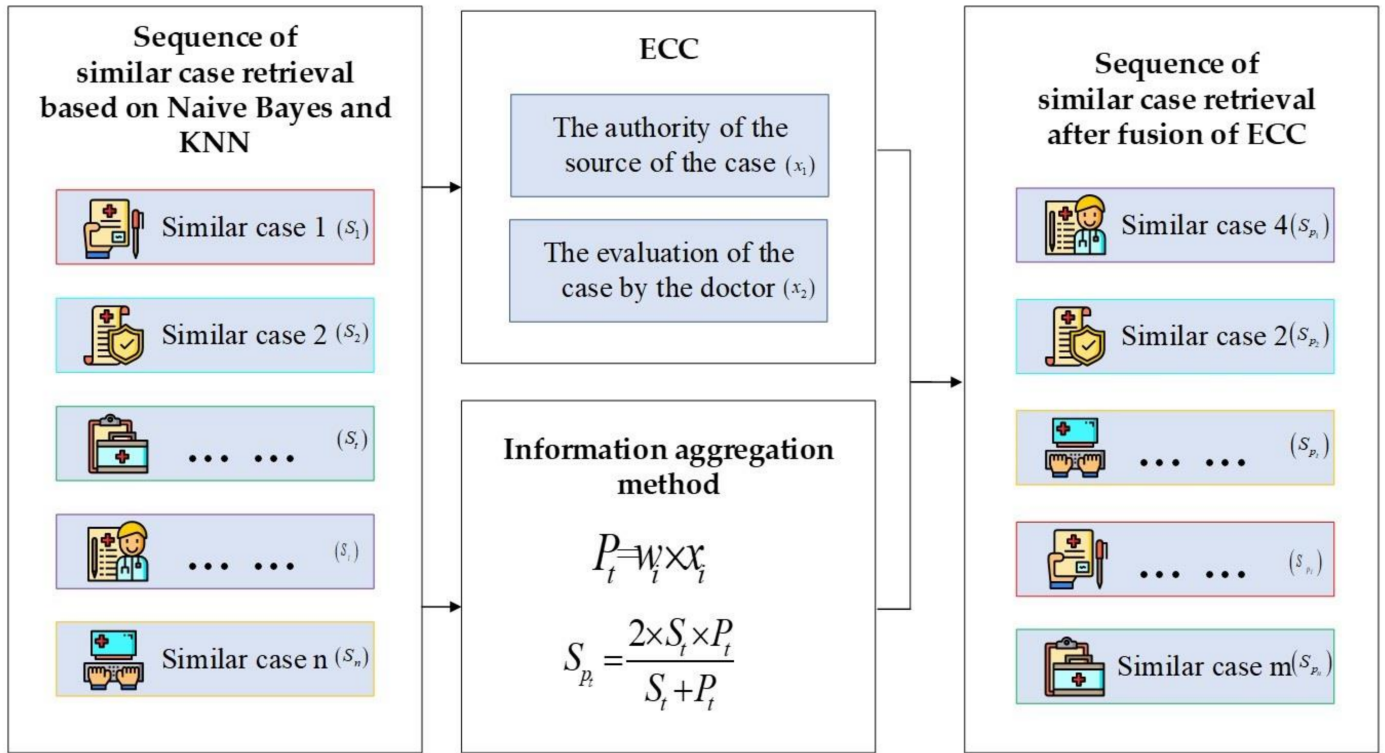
Sequence of similar case retrieval based on Naive Bayes and KNN

Similar case 1 $(S_1)$

Similar case 2 $(S_2)$

… … $(S_t)$

… … $(S_i)$

Similar case n $(S_n)$

ECC

The authority of the source of the case $(x_1)$

The evaluation of the case by the doctor $(x_2)$

Information aggregation method

$P_t = w_i \times x_i$

$S_{p_t} = \frac{2 \times S_t \times P_t}{S_t + P_t}$

Sequence of similar case retrieval after fusion of ECC

Similar case 4 $(S_{P_1})$

Similar case 2 $(S_{P_2})$

… … $(S_{P_t})$

… … $(S_{P_i})$

Similar case m $(S_{P_n})$